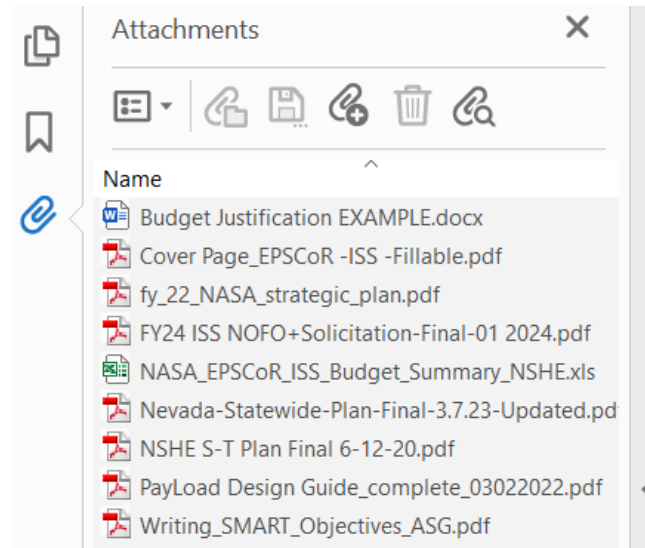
Attachments

Name

Budget Justification EXAMPLE.docx

Cover Page_EPSCoR -ISS -Fillable.pdf

fy_22_NASA_strategic_plan.pdf

FY24 ISS NOFO+Solicitation-Final-01 2024.pdf

NASA_EPSCoR_ISS_Budget_Summary_NSHE.xls

Nevada-Statewide-Plan-Final-3.7.23-Updated.pd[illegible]

NSHE S-T Plan Final 6-12-20.pdf

PayLoad Design Guide_complete_03022022.pdf

Writing_SMART_Objectives_ASG.pdf